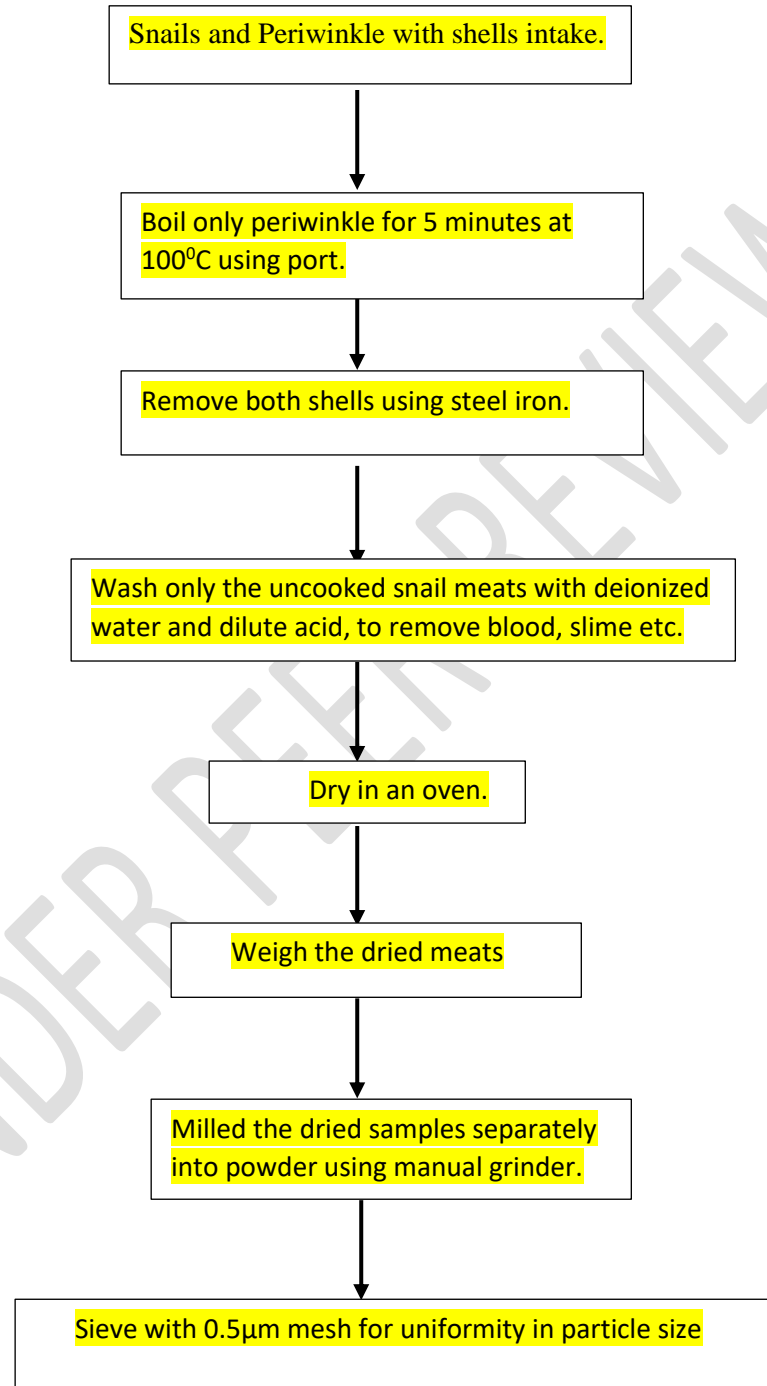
Snails and Periwinkle with shells intake.

Boil only periwinkle for 5 minutes at $100^0$C using port.

Remove both shells using steel iron.

Wash only the uncooked snail meats with deionized water and dilute acid, to remove blood, slime etc.

Dry in an oven.

Weigh the dried meats

Milled the dried samples separately into powder using manual grinder.

Sieve with 0.5µm mesh for uniformity in particle size

UNDER PEER REVIEW